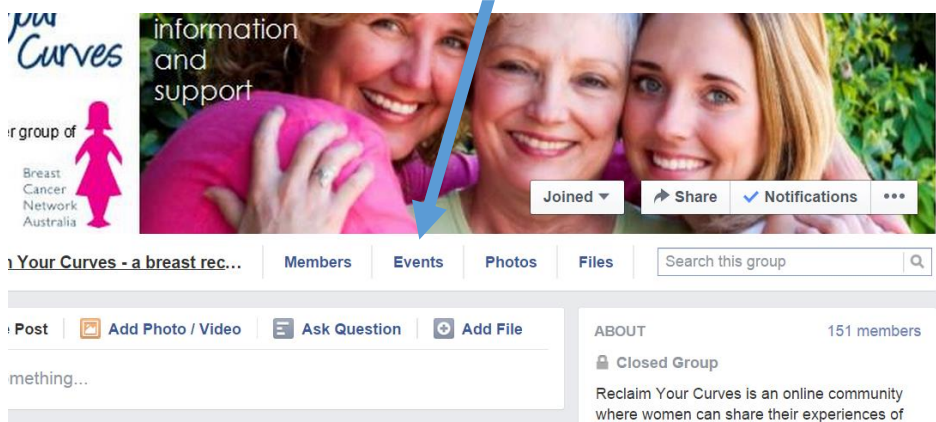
Your Curves

r group of

Breast Cancer Network Australia

information and support

Joined ▾

Share

✓ Notifications

•••

n Your Curves - a breast rec...

Members

Events

Photos

Files

Search this group

e Post

Add Photo / Video

Ask Question

Add File

mething...

ABOUT

151 members

Closed Group

Reclaim Your Curves is an online community where women can share their experiences of